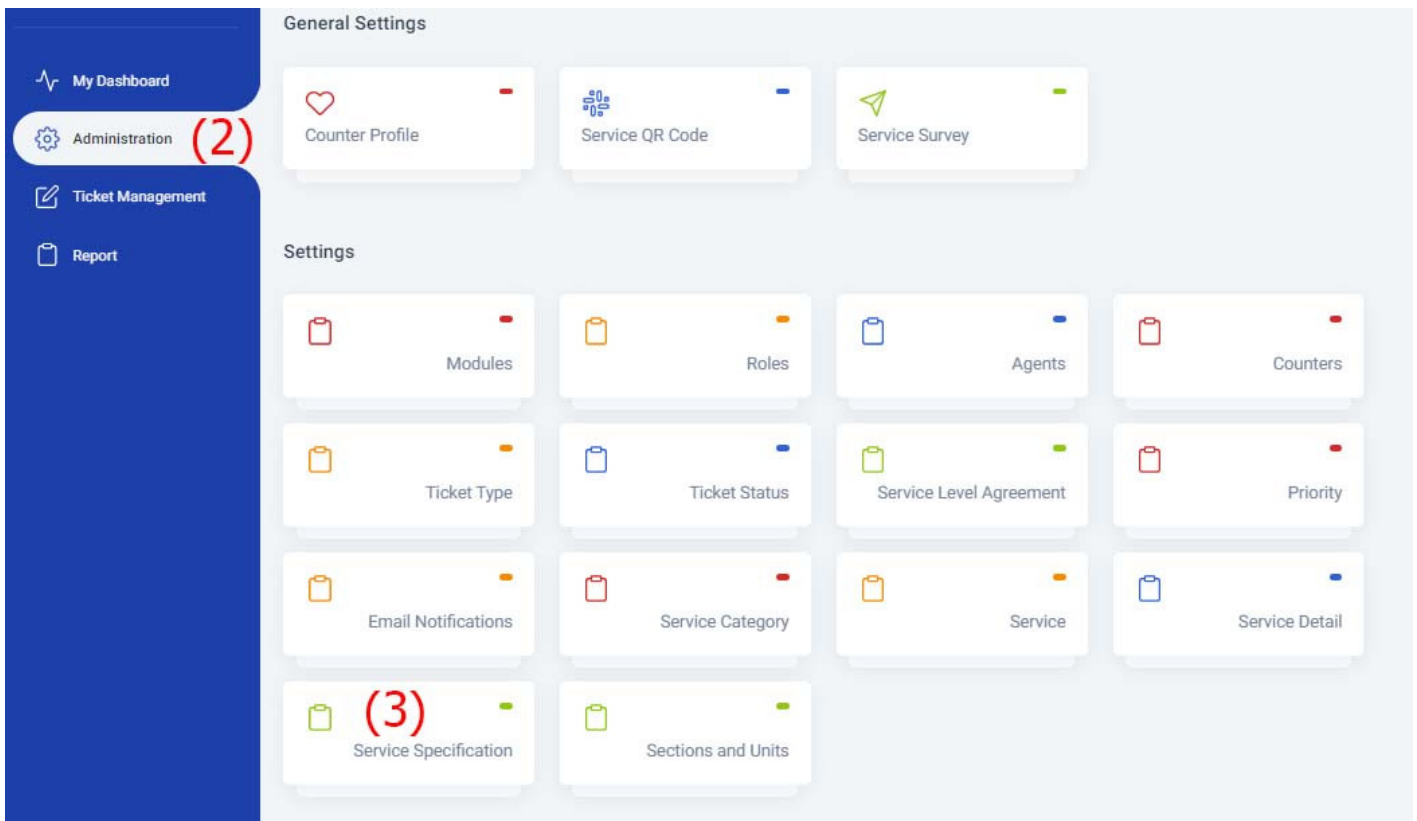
My Dashboard
Administration (2)
Ticket Management
Report

General Settings

Counter Profile
Service QR Code
Service Survey

Settings

Modules
Roles
Agents
Counters
Ticket Type
Ticket Status
Service Level Agreement
Priority
Email Notifications
Service Category
Service
Service Detail
(3)
Service Specification
Sections and Units